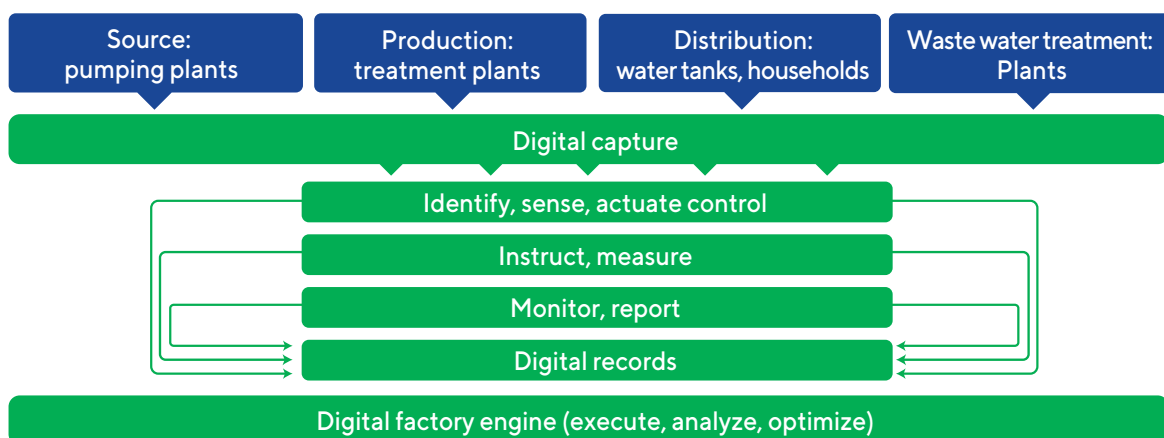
Source: pumping plants

Production: treatment plants

Distribution: water tanks, households

Waste water treatment: Plants

Digital capture

Identify, sense, actuate control

Instruct, measure

Monitor, report

Digital records

Digital factory engine (execute, analyze, optimize)